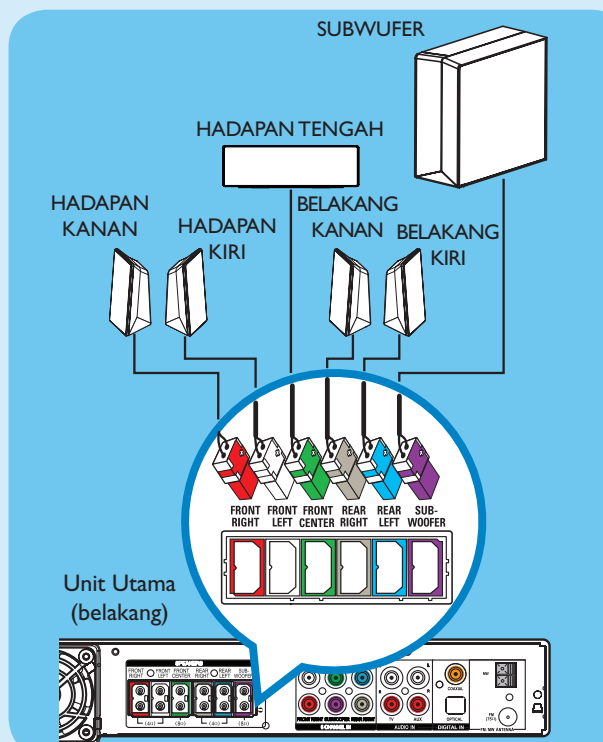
SUBWUFER

HADAPAN TENGAH

HADAPAN KANAN

HADAPAN KIRI

BELAKANG KANAN

BELAKANG KIRI

FRONT RIGHT

FRONT LEFT

FRONT CENTER

REAR RIGHT

REAR LEFT

SUB-WOOFER

Unit Utama (belakang)

FRONT RIGHT

FRONT LEFT

FRONT CENTER

REAR RIGHT

REAR LEFT

SUB-WOOFER

COAXIAL

OPTICAL

DIGITAL IN

TV

AUX

AUDIO IN

FM

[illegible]